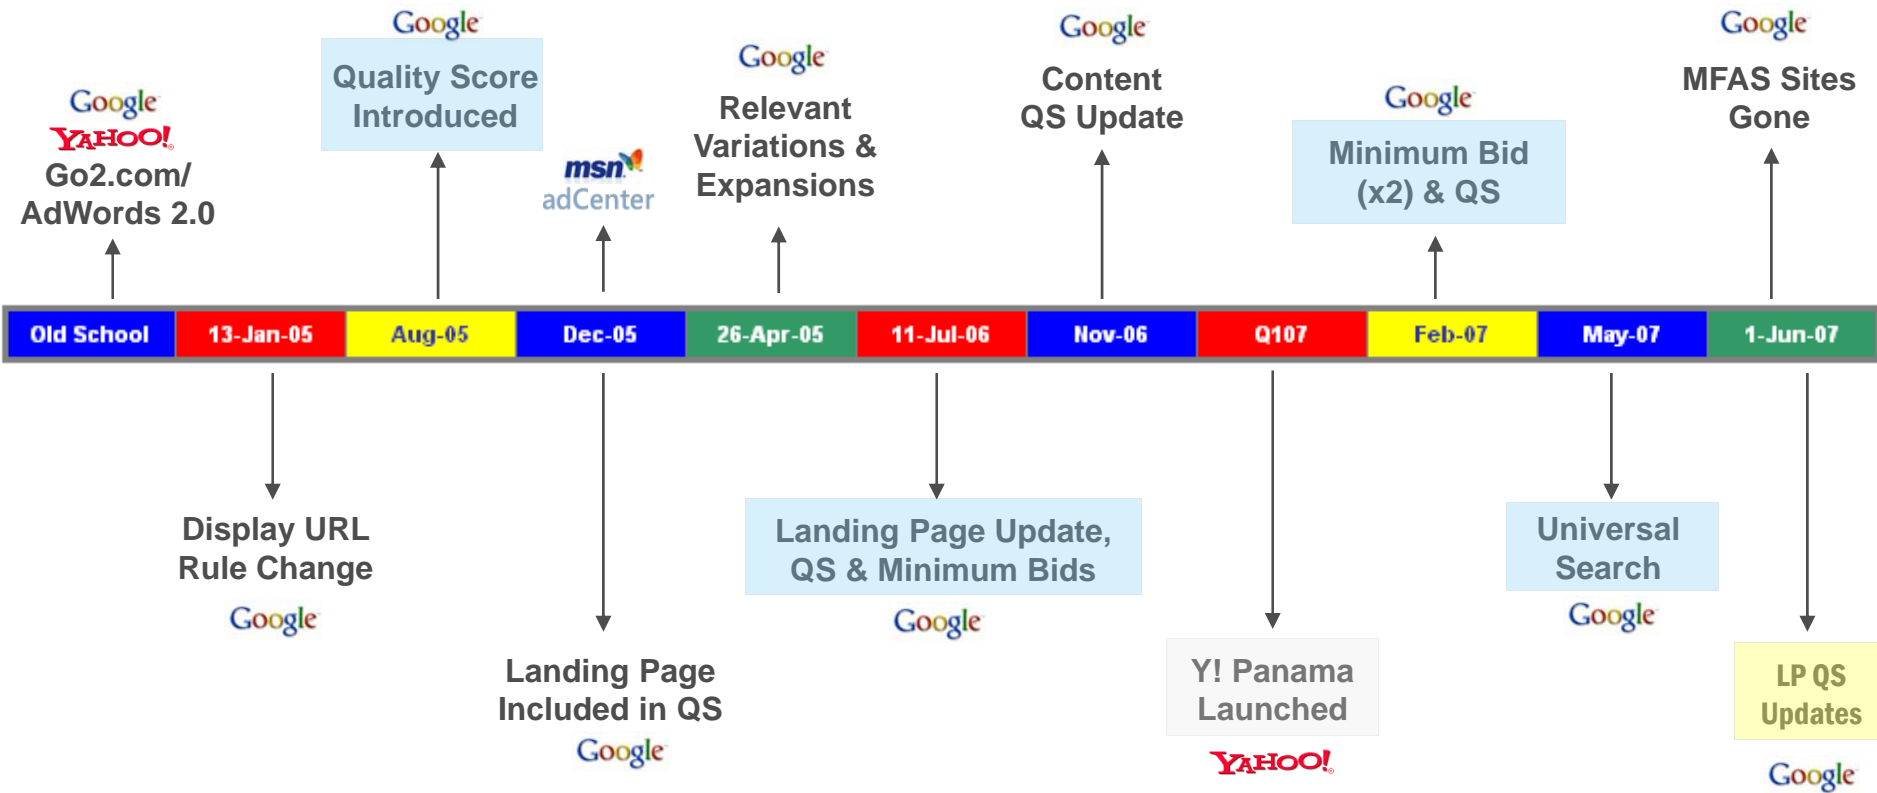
Google
YAHOO!
Go2.com/ AdWords 2.0

Google
Quality Score Introduced

msn adCenter

Google
Relevant Variations & Expansions

Google
Content QS Update

Google
Minimum Bid (x2) & QS

Google
MFAS Sites Gone

| Old School | 13-Jan-05 | Aug-05 | Dec-05 | 26-Apr-05 | 11-Jul-06 | Nov-06 | Q107 | Feb-07 | May-07 | 1-Jun-07 |
|---|---|---|---|---|---|---|---|---|---|---|

Display URL Rule Change
Google

Landing Page Included in QS
Google

Landing Page Update, QS & Minimum Bids
Google

Y! Panama Launched
YAHOO!

Universal Search
Google

LP QS Updates
Google